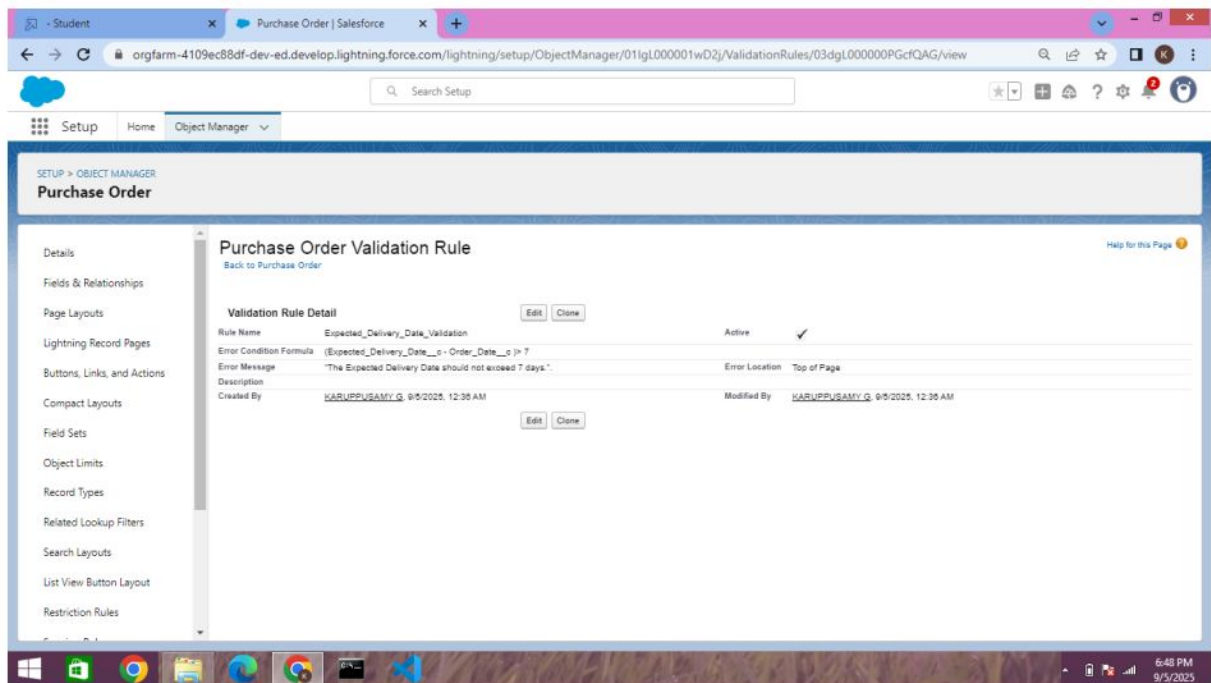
- Student
Purchase Order | Salesforce
orgfarm-4109ec88df-dev-ed.develop.lightning.force.com/lightning/setup/ObjectManager/01IgL000001wD2j/ValidationRules/03dgL000000PGcfQAG/view
Search Setup
Setup
Home
Object Manager

SETUP > OBJECT MANAGER
Purchase Order

Details
Fields & Relationships
Page Layouts
Lightning Record Pages
Buttons, Links, and Actions
Compact Layouts
Field Sets
Object Limits
Record Types
Related Lookup Filters
Search Layouts
List View Button Layout
Restriction Rules

Purchase Order Validation Rule
Back to Purchase Order
Help for this Page

Validation Rule Detail
Edit Clone

| | | | |
|---|---|---|---|
| Rule Name | Expected_Delivery_Date_Validation | Active | ✓ |
| Error Condition Formula | (Expected_Delivery_Date__c - Order_Date__c )> 7 | | |
| Error Message | "The Expected Delivery Date should not exceed 7 days.". | Error Location | Top of Page |
| Description | | | |
| Created By | KARUPPUSAMY G, 9/5/2025, 12:36 AM | Modified By | KARUPPUSAMY G, 9/5/2025, 12:36 AM |

Edit Clone

6:48 PM
9/5/2025